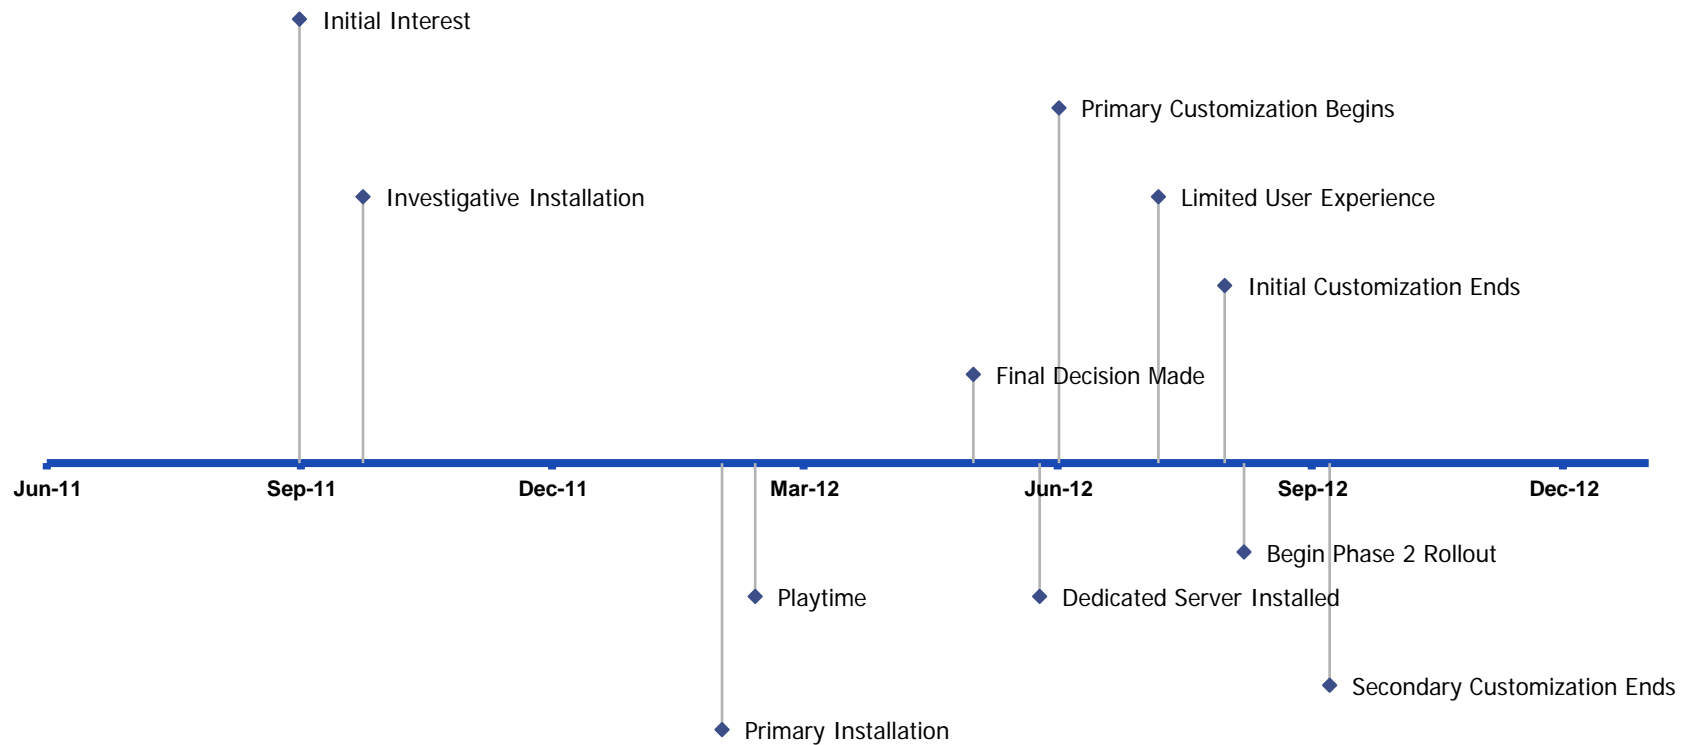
Initial Interest

Primary Customization Begins

Investigative Installation

Limited User Experience

Initial Customization Ends

Final Decision Made

Jun-11

Sep-11

Dec-11

Mar-12

Jun-12

Sep-12

Dec-12

Begin Phase 2 Rollout

Playtime

Dedicated Server Installed

Secondary Customization Ends

Primary Installation